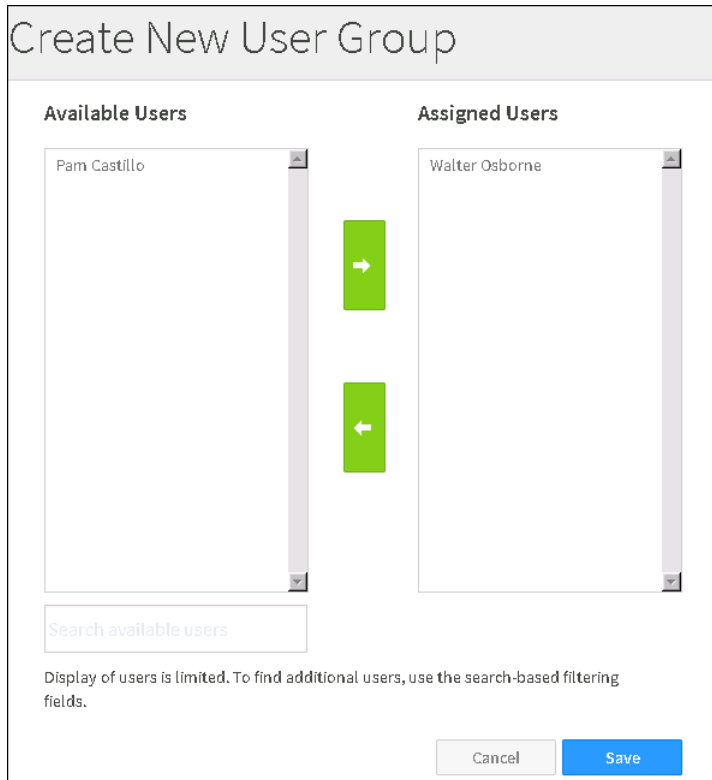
Create New User Group

Available Users

Pam Castillo

Search available users

Assigned Users

Walter Osborne

Display of users is limited. To find additional users, use the search-based filtering fields.

Cancel

Save